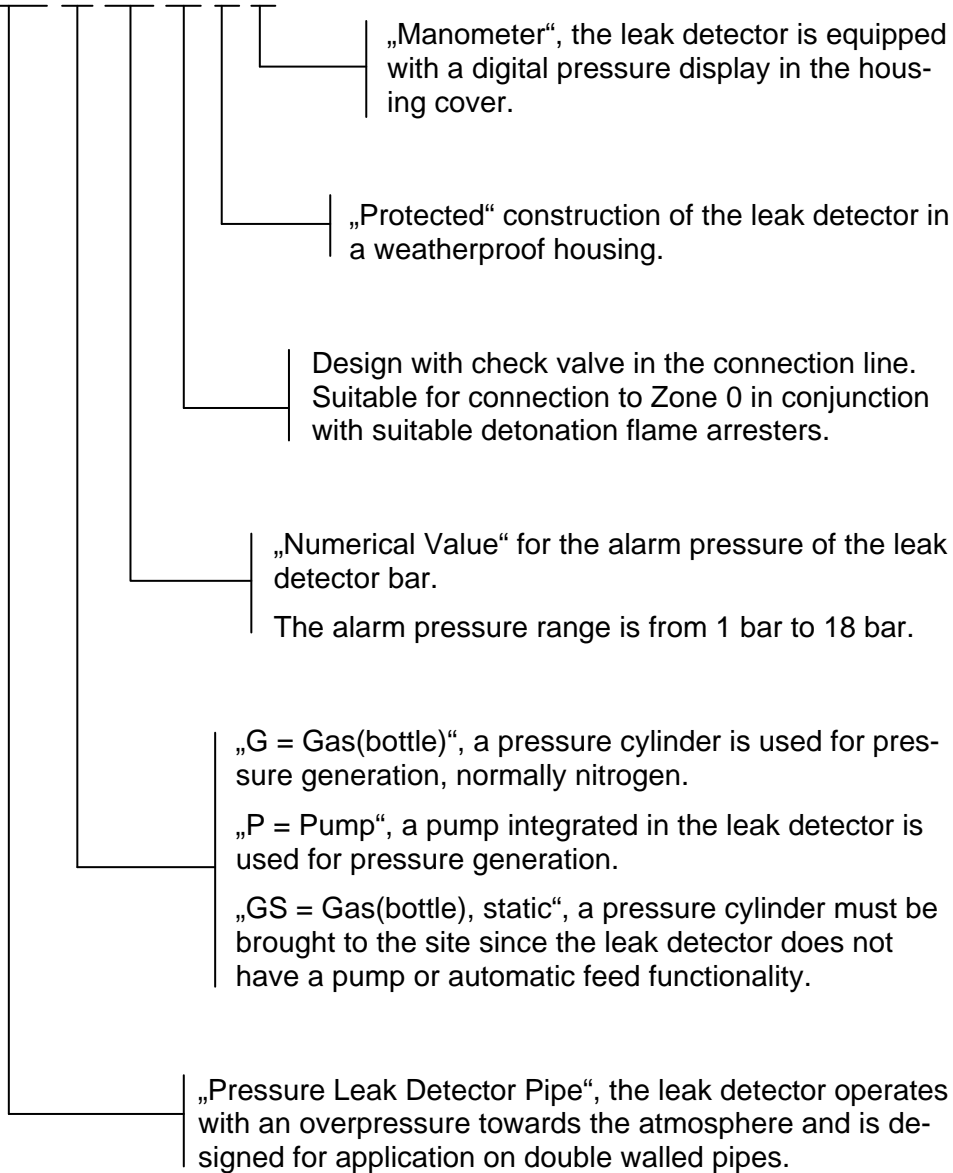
„Manometer“, the leak detector is equipped with a digital pressure display in the housing cover.

„Protected“ construction of the leak detector in a weatherproof housing.

Design with check valve in the connection line. Suitable for connection to Zone 0 in conjunction with suitable detonation flame arresters.

„Numerical Value“ for the alarm pressure of the leak detector bar.

The alarm pressure range is from 1 bar to 18 bar.

„G = Gas(bottle)“, a pressure cylinder is used for pressure generation, normally nitrogen.

„P = Pump“, a pump integrated in the leak detector is used for pressure generation.

„GS = Gas(bottle), static“, a pressure cylinder must be brought to the site since the leak detector does not have a pump or automatic feed functionality.

„Pressure Leak Detector Pipe“, the leak detector operates with an overpressure towards the atmosphere and is designed for application on double walled pipes.